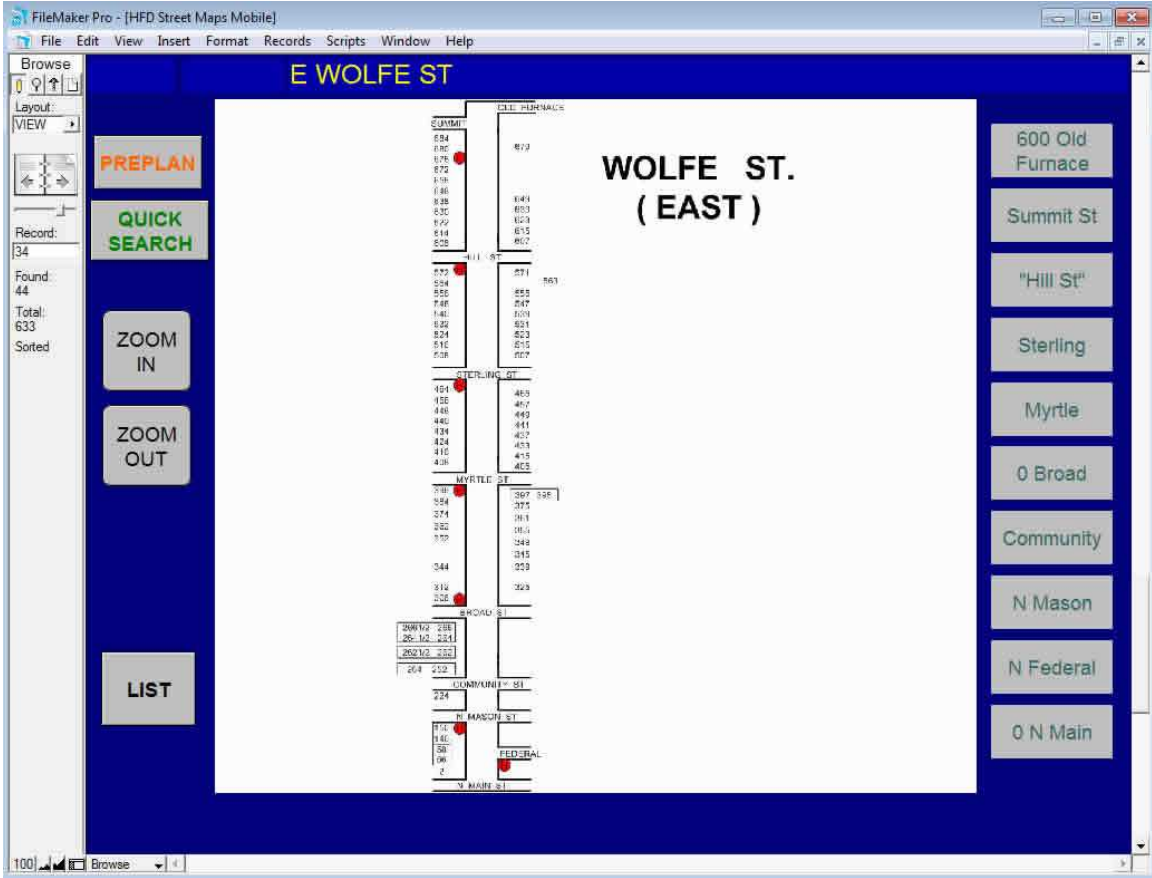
FileMaker Pro - [HFD Street Maps Mobile]
File Edit View Insert Format Records Scripts Window Help

Browse
Layout:
VIEW
Record:
34
Found:
44
Total:
633
Sorted

E WOLFE ST

PREPLAN
QUICK SEARCH
ZOOM IN
ZOOM OUT
LIST

WOLFE ST.
( EAST )

OLD FURNACE
SUMMIT
684
676
672
638
630
622
614
608
673
649
633
623
615
607
HILL ST
572
554
556
548
540
532
524
516
508
571
563
555
547
539
531
523
515
507
STERLING ST
464
456
448
440
434
424
416
408
465
457
449
441
437
433
415
405
MYRTLE ST
384
374
362
352
344
312
308
397
395
373
361
353
349
345
339
325
BROAD ST
266 1/2
266
264 1/2
254
262 1/2
252
254
252
COMMUNITY ST
234
N MASON ST
150
140
58
06
2
FEDERAL
N MAIN ST

600 Old Furnace
Summit St
"Hill St"
Sterling
Myrtle
0 Broad
Community
N Mason
N Federal
0 N Main

100
Browse